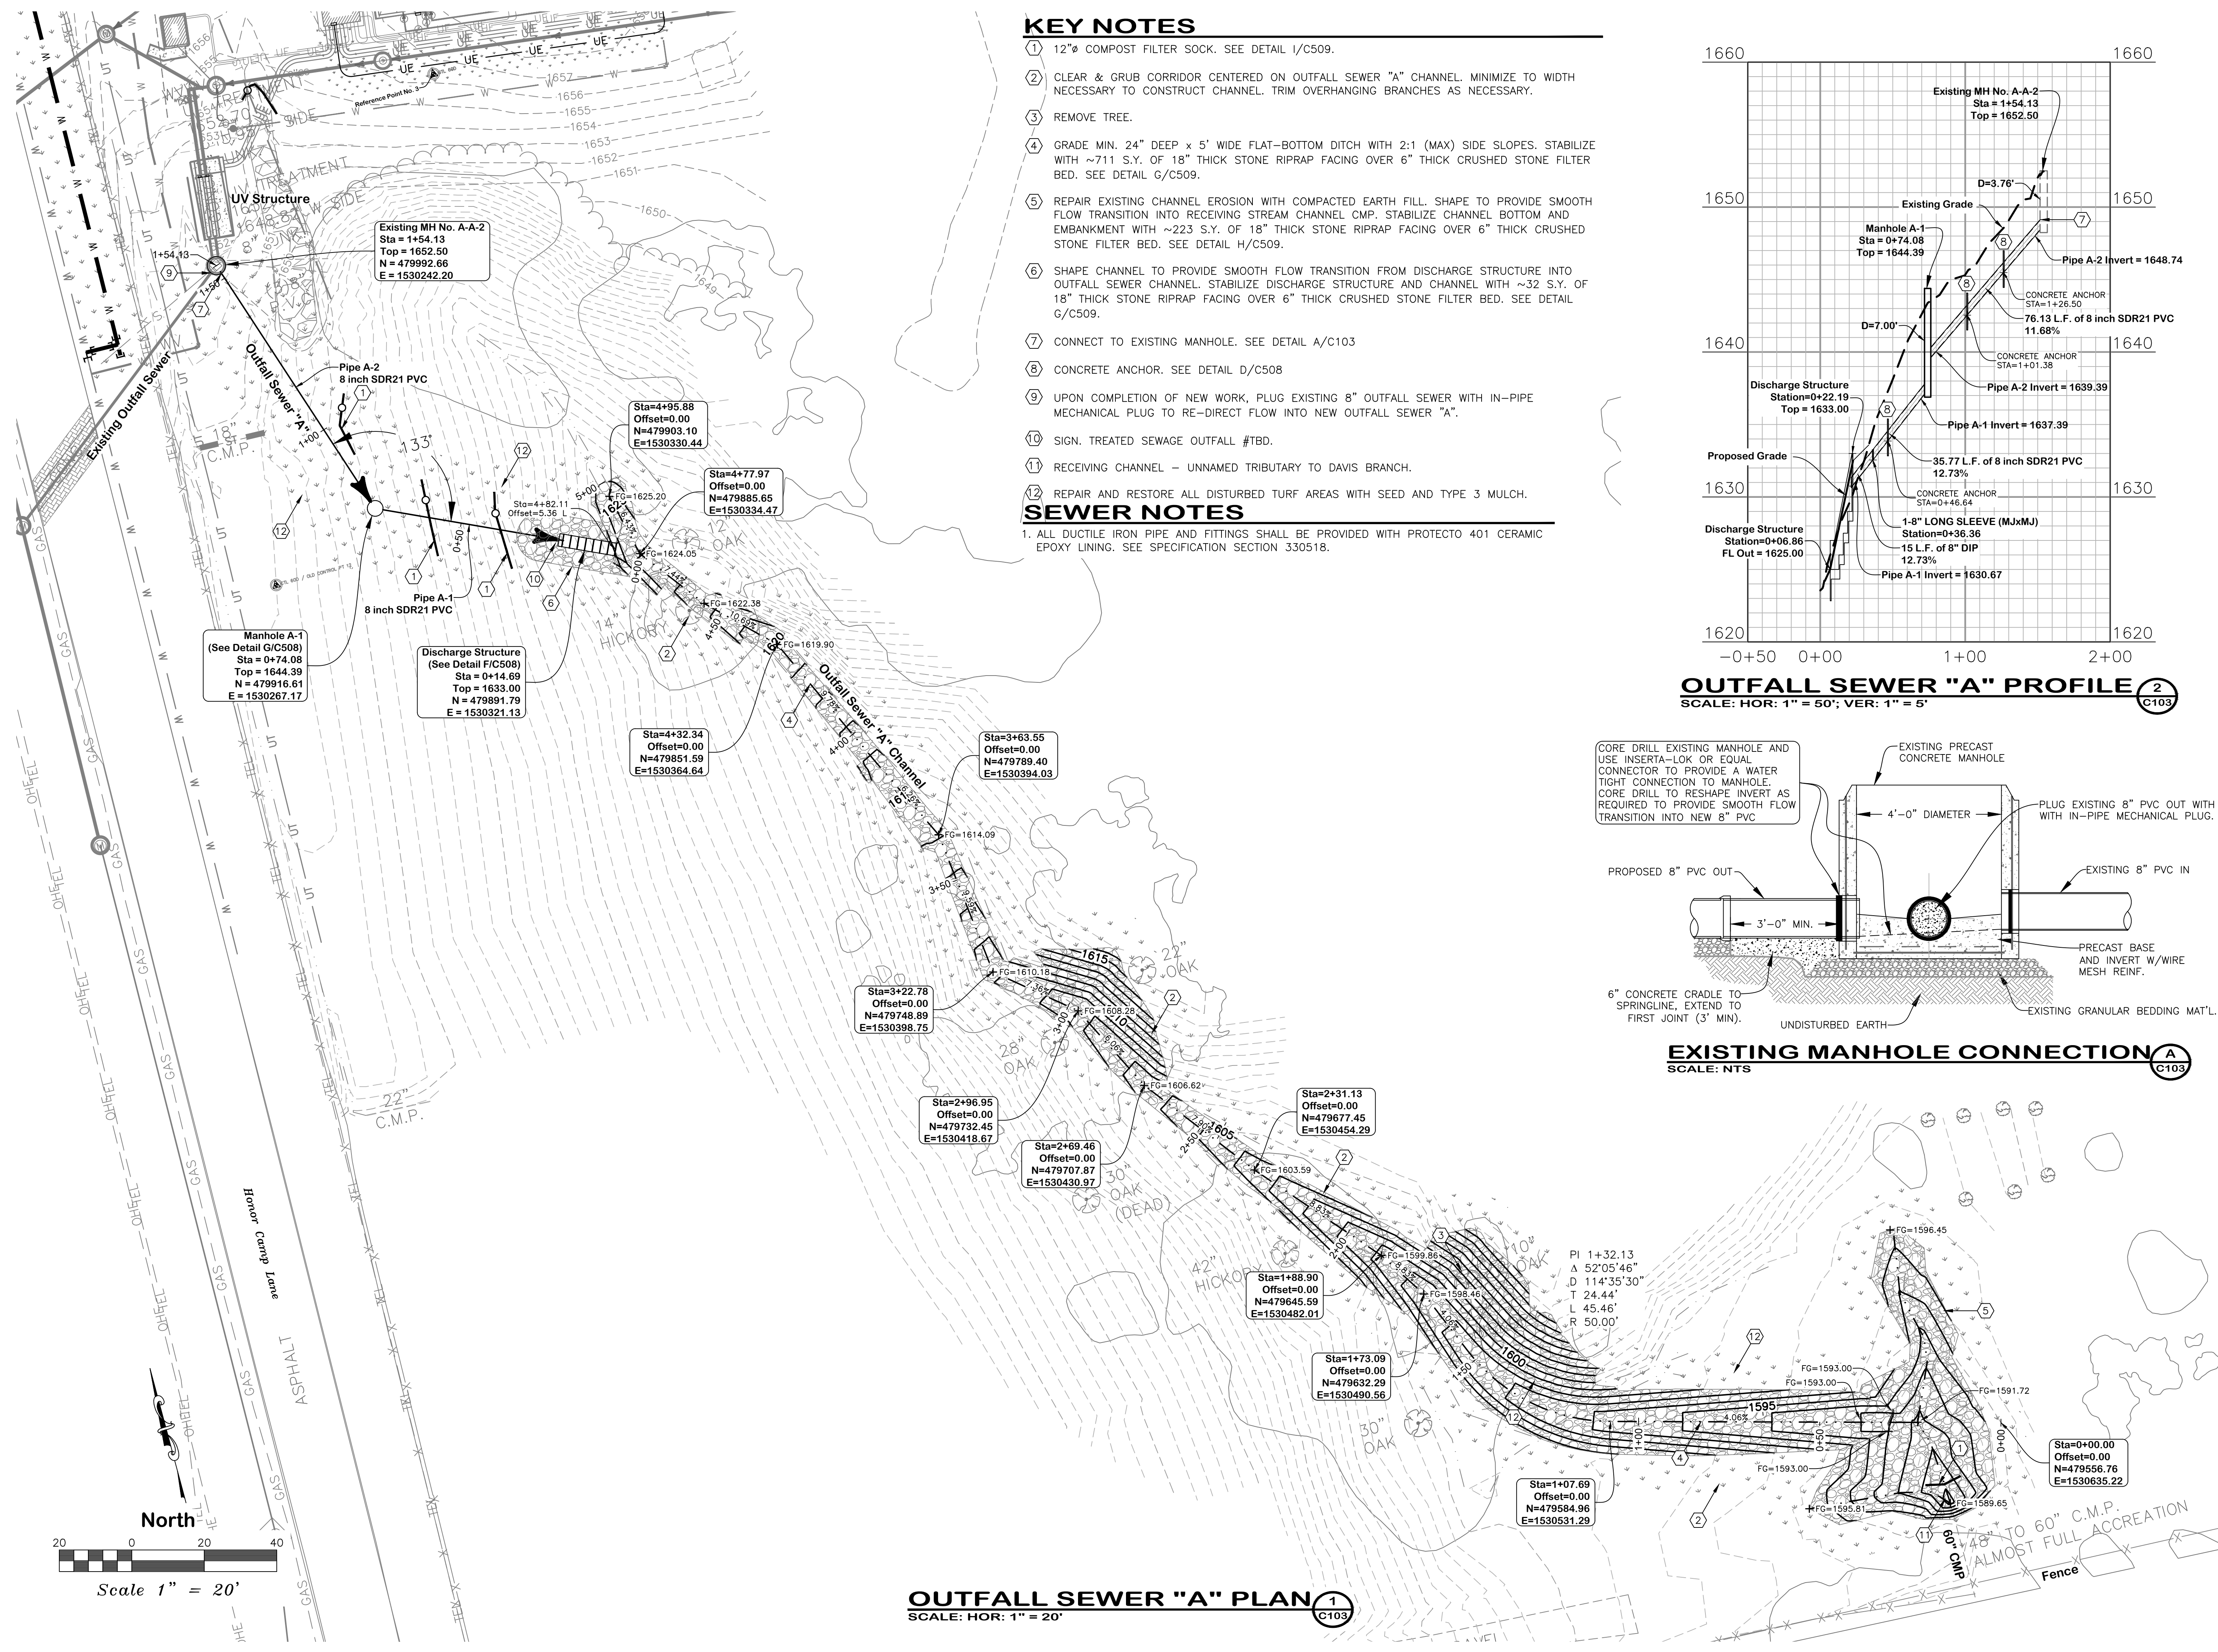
KEY NOTES

1 12"ø COMPOST FILTER SOCK. SEE DETAIL I/C509.

2 CLEAR & GRUB CORRIDOR CENTERED ON OUTFALL SEWER "A" CHANNEL. MINIMIZE TO WIDTH NECESSARY TO CONSTRUCT CHANNEL. TRIM OVERHANGING BRANCHES AS NECESSARY.

3 REMOVE TREE.

4 GRADE MIN. 24" DEEP x 5' WIDE FLAT-BOTTOM DITCH WITH 2:1 (MAX) SIDE SLOPES. STABILIZE WITH ~711 S.Y. OF 18" THICK STONE RIPRAP FACING OVER 6" THICK CRUSHED STONE FILTER BED. SEE DETAIL G/C509.

5 REPAIR EXISTING CHANNEL EROSION WITH COMPACTED EARTH FILL. SHAPE TO PROVIDE SMOOTH FLOW TRANSITION INTO RECEIVING STREAM CHANNEL CMP. STABILIZE CHANNEL BOTTOM AND EMBANKMENT WITH ~223 S.Y. OF 18" THICK STONE RIPRAP FACING OVER 6" THICK CRUSHED STONE FILTER BED. SEE DETAIL H/C509.

6 SHAPE CHANNEL TO PROVIDE SMOOTH FLOW TRANSITION FROM DISCHARGE STRUCTURE INTO OUTFALL SEWER CHANNEL. STABILIZE DISCHARGE STRUCTURE AND CHANNEL WITH ~32 S.Y. OF 18" THICK STONE RIPRAP FACING OVER 6" THICK CRUSHED STONE FILTER BED. SEE DETAIL G/C509.

7 CONNECT TO EXISTING MANHOLE. SEE DETAIL A/C103

8 CONCRETE ANCHOR. SEE DETAIL D/C508

9 UPON COMPLETION OF NEW WORK, PLUG EXISTING 8" OUTFALL SEWER WITH IN-PIPE MECHANICAL PLUG TO RE-DIRECT FLOW INTO NEW OUTFALL SEWER "A".

10 SIGN. TREATED SEWAGE OUTFALL #TBD.

11 RECEIVING CHANNEL – UNNAMED TRIBUTARY TO DAVIS BRANCH.

12 REPAIR AND RESTORE ALL DISTURBED TURF AREAS WITH SEED AND TYPE 3 MULCH.

SEWER NOTES
1. ALL DUCTILE IRON PIPE AND FITTINGS SHALL BE PROVIDED WITH PROTECTO 401 CERAMIC EPOXY LINING. SEE SPECIFICATION SECTION 330518.

1660 1650 1640 1630 1620
Existing MH No. A-A-2 Sta = 1+54.13 Top = 1652.50
D=3.76'
Existing Grade
Manhole A-1 Sta = 0+74.08 Top = 1644.39
Pipe A-2 Invert = 1648.74
CONCRETE ANCHOR STA=1+26.50
76.13 L.F. of 8 inch SDR21 PVC 11.68%
D=7.00'
CONCRETE ANCHOR STA=1+01.38
Discharge Structure Station=0+22.19 Top = 1633.00
Pipe A-2 Invert = 1639.39
Pipe A-1 Invert = 1637.39
Proposed Grade
35.77 L.F. of 8 inch SDR21 PVC 12.73%
CONCRETE ANCHOR STA=0+46.64
Discharge Structure Station=0+06.86 FL Out = 1625.00
1-8" LONG SLEEVE (MJxMJ) Station=0+36.36
15 L.F. of 8" DIP 12.73%
Pipe A-1 Invert = 1630.67
-0+50 0+00 1+00 2+00
OUTFALL SEWER "A" PROFILE 2 C103
SCALE: HOR: 1" = 50'; VER: 1" = 5'

CORE DRILL EXISTING MANHOLE AND USE INSERTA-LOK OR EQUAL CONNECTOR TO PROVIDE A WATER TIGHT CONNECTION TO MANHOLE. CORE DRILL TO RESHAPE INVERT AS REQUIRED TO PROVIDE SMOOTH FLOW TRANSITION INTO NEW 8" PVC
EXISTING PRECAST CONCRETE MANHOLE
4'-0" DIAMETER
PLUG EXISTING 8" PVC OUT WITH WITH IN-PIPE MECHANICAL PLUG.
PROPOSED 8" PVC OUT
EXISTING 8" PVC IN
3'-0" MIN.
PRECAST BASE AND INVERT W/WIRE MESH REINF.
6" CONCRETE CRADLE TO SPRINGLINE, EXTEND TO FIRST JOINT (3' MIN).
UNDISTURBED EARTH
EXISTING GRANULAR BEDDING MAT'L.
EXISTING MANHOLE CONNECTION A C103
SCALE: NTS

UE UE UE UE W W 1657 1656 1655 1654 1653 1652 1651 1650 1649 Reference Point No. 3
UV Structure
UV TREATMENT
Existing MH No. A-A-2 Sta = 1+54.13 Top = 1652.50 N = 479992.66 E = 1530242.20
1+54.13 9 7 1+50
Existing Outfall Sewer
Outfall Sewer "A" 1+00
Pipe A-2 8 inch SDR21 PVC
133°
18" C.M.P.
12 1 0+50 1 1 10 6
Pipe A-1 8 inch SDR21 PVC
Sta=4+95.88 Offset=0.00 N=479903.10 E=1530330.44
Sta=4+82.11 Offset=5.36 L
FG=1625.20
Sta=4+77.97 Offset=0.00 N=479885.65 E=1530334.47
FG=1624.05
12" OAK
Manhole A-1 (See Detail G/C508) Sta = 0+74.08 Top = 1644.39 N = 479916.61 E = 1530267.17
Discharge Structure (See Detail F/C508) Sta = 0+14.69 Top = 1633.00 N = 479891.79 E = 1530321.13
14" HICKORY
FG=1622.38
FG=1619.90
1620
Outfall Sewer "A" Channel
Sta=4+32.34 Offset=0.00 N=479851.59 E=1530364.64
Sta=3+63.55 Offset=0.00 N=479789.40 E=1530394.03
FG=1614.09
22" OAK
1615
FG=1610.18
Sta=3+22.78 Offset=0.00 N=479748.89 E=1530398.75
FG=1608.28
28" OAK
22" C.M.P.
FG=1606.62
Sta=2+96.95 Offset=0.00 N=479732.45 E=1530418.67
Sta=2+69.46 Offset=0.00 N=479707.87 E=1530430.97
1605
Sta=2+31.13 Offset=0.00 N=479677.45 E=1530454.29
FG=1603.59
30" OAK (DEAD)
42" HICKORY
FG=1599.86
10" OAK
PI 1+32.13 Δ 52°05'46" D 114°35'30" T 24.44' L 45.46' R 50.00'
Sta=1+88.90 Offset=0.00 N=479645.59 E=1530482.01
FG=1598.46
1600
Sta=1+73.09 Offset=0.00 N=479632.29 E=1530490.56
30" OAK
FG=1596.45
FG=1593.00
FG=1593.00
FG=1591.72
1595
4.06%
FG=1593.00
Sta=0+00.00 Offset=0.00 N=479556.76 E=1530635.22
Sta=1+07.69 Offset=0.00 N=479584.96 E=1530531.29
FG=1595.81
FG=1589.65
48" TO 60" C.M.P. ALMOST FULL ACCREATION
60" CMP
Fence
Honor Camp Lane
ASPHALT
GAS OHE TEL UT W
North
20 0 20 40
Scale 1" = 20'
OUTFALL SEWER "A" PLAN 1 C103
SCALE: HOR: 1" = 20'